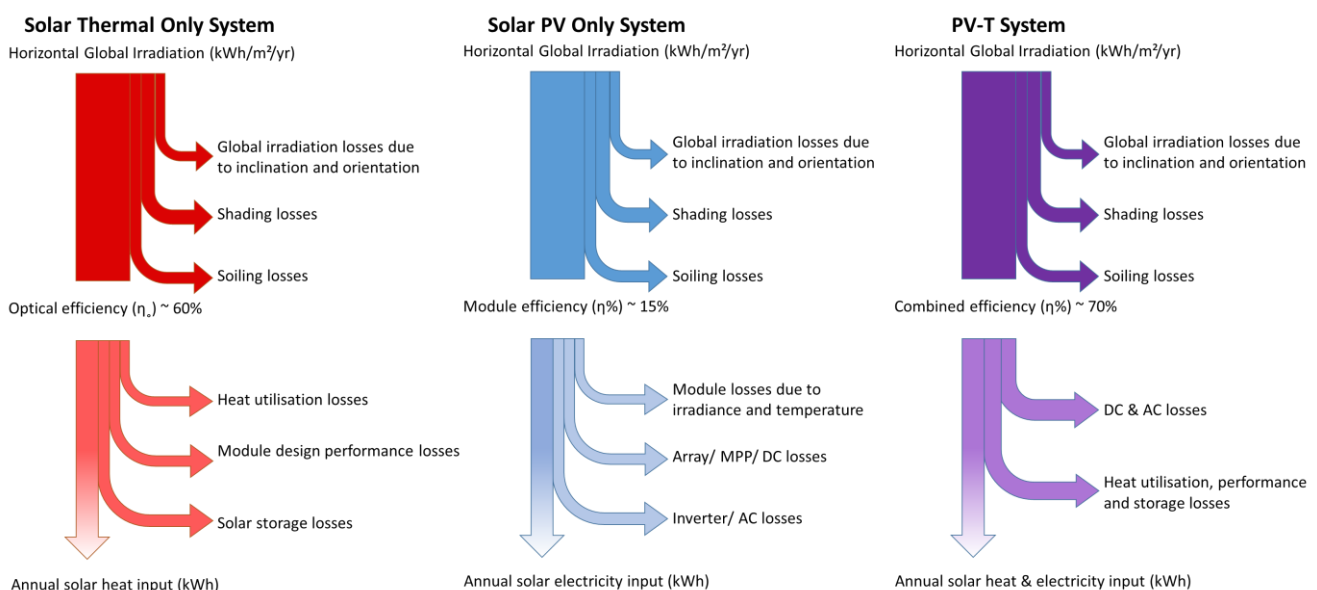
Solar Thermal Only System

Horizontal Global Irradiation (kWh/m²/yr)

Global irradiation losses due to inclination and orientation

Shading losses

Soiling losses

Optical efficiency ($\eta_o$) ~ 60%

Heat utilisation losses

Module design performance losses

Solar storage losses

Annual solar heat input (kWh)

Solar PV Only System

Horizontal Global Irradiation (kWh/m²/yr)

Global irradiation losses due to inclination and orientation

Shading losses

Soiling losses

Module efficiency (η%) ~ 15%

Module losses due to irradiance and temperature

Array/ MPP/ DC losses

Inverter/ AC losses

Annual solar electricity input (kWh)

PV-T System

Horizontal Global Irradiation (kWh/m²/yr)

Global irradiation losses due to inclination and orientation

Shading losses

Soiling losses

Combined efficiency (η%) ~ 70%

DC & AC losses

Heat utilisation, performance and storage losses

Annual solar heat & electricity input (kWh)